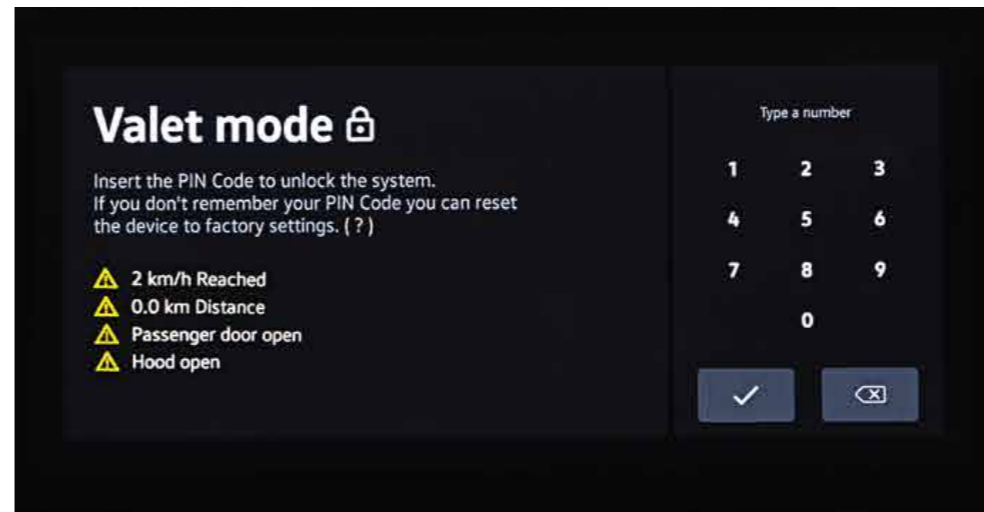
Valet mode

Insert the PIN Code to unlock the system.
If you don't remember your PIN Code you can reset the device to factory settings. ( ? )

2 km/h Reached
0.0 km Distance
Passenger door open
Hood open

Type a number

1 2 3
4 5 6
7 8 9
0